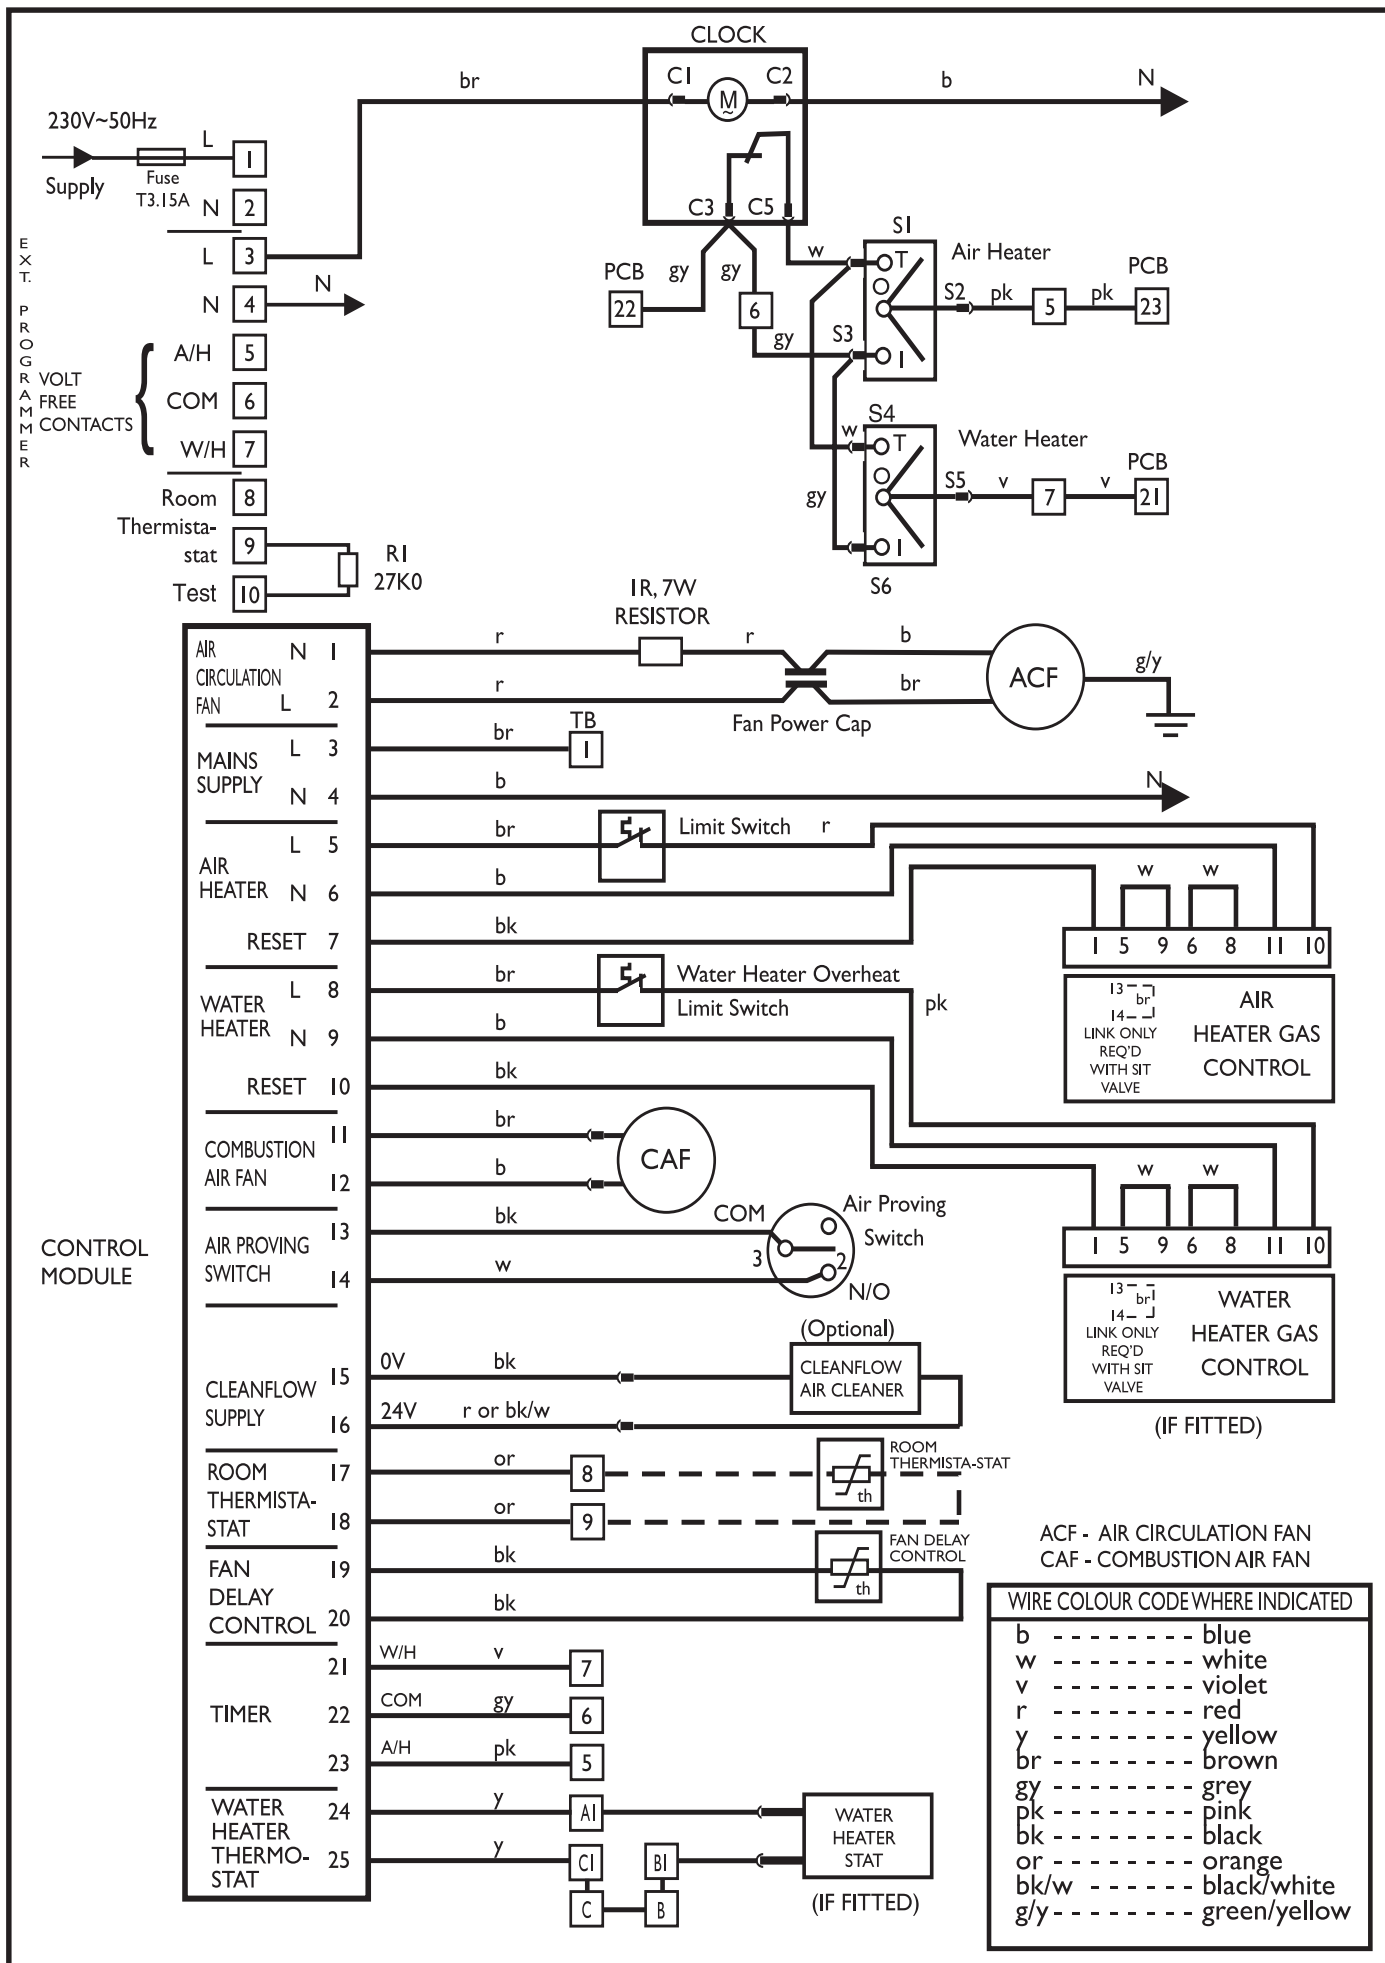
CLOCK
C1 C2
M
br b N
230V~50Hz
L 1
Supply
Fuse T3.15A
N 2
C3 C5
L 3
EXT. PROGRAMMER
N 4 N
A/H 5
VOLT FREE CONTACTS
COM 6
W/H 7
Room 8
Thermista-stat 9
Test 10
R1 27K0
PCB 22 gy gy 6 gy
w
S1 T Air Heater
S2 pk 5 pk PCB 23
S3 I
S4 w T Water Heater
gy
S5 v 7 v PCB 21
I
S6
1R, 7W RESISTOR
AIR CIRCULATION FAN N 1 r r b
L 2 r br ACF g/y
Fan Power Cap
MAINS SUPPLY L 3 br TB 1
N 4 b N
AIR HEATER L 5 br Limit Switch r
N 6 b
RESET 7 bk
w w
1 5 9 6 8 11 10
13 br 14 LINK ONLY REQ'D WITH SIT VALVE
AIR HEATER GAS CONTROL
WATER HEATER L 8 br Water Heater Overheat Limit Switch pk
N 9 b
RESET 10 bk
COMBUSTION AIR FAN 11 br CAF
12 b
AIR PROVING SWITCH 13 bk COM Air Proving Switch
14 w 3 2 N/O
w w
1 5 9 6 8 11 10
13 br 14 LINK ONLY REQ'D WITH SIT VALVE
WATER HEATER GAS CONTROL
(IF FITTED)
CONTROL MODULE
(Optional)
CLEANFLOW SUPPLY 15 0V bk CLEANFLOW AIR CLEANER
16 24V r or bk/w
ROOM THERMISTA-STAT 17 or 8 ROOM THERMISTA-STAT th
18 or 9
FAN DELAY CONTROL 19 bk FAN DELAY CONTROL th
20 bk
ACF - AIR CIRCULATION FAN
CAF - COMBUSTION AIR FAN
TIMER 21 W/H v 7
22 COM gy 6
23 A/H pk 5
WATER HEATER THERMO-STAT 24 y A1 WATER HEATER STAT
25 y C1 B1
C B
(IF FITTED)

| WIRE COLOUR CODE WHERE INDICATED |
|---|
| b - - - - - - - - blue |
| w - - - - - - - - white |
| v - - - - - - - - violet |
| r - - - - - - - - red |
| y - - - - - - - - yellow |
| br - - - - - - - - brown |
| gy - - - - - - - - grey |
| pk - - - - - - - - pink |
| bk - - - - - - - - black |
| or - - - - - - - - orange |
| bk/w - - - - - - black/white |
| g/y - - - - - - - - green/yellow |